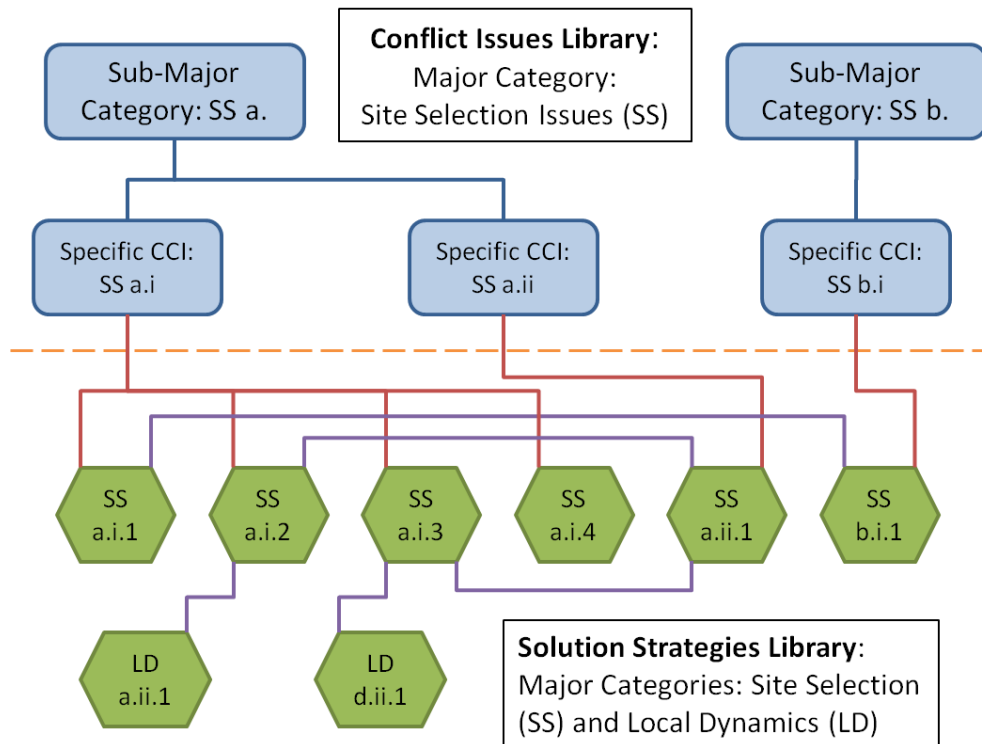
Sub-Major Category: SS a.

Conflict Issues Library: Major Category: Site Selection Issues (SS)

Sub-Major Category: SS b.

Specific CCI: SS a.i

Specific CCI: SS a.ii

Specific CCI: SS b.i

SS a.i.1

SS a.i.2

SS a.i.3

SS a.i.4

SS a.ii.1

SS b.i.1

LD a.ii.1

LD d.ii.1

Solution Strategies Library: Major Categories: Site Selection (SS) and Local Dynamics (LD)